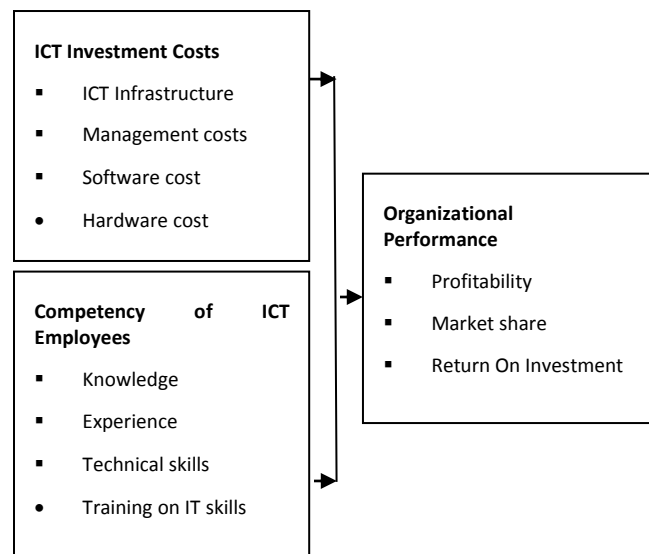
ICT Investment Costs

- ICT Infrastructure
- Management costs
- Software cost
- Hardware cost

Competency of ICT Employees

- Knowledge
- Experience
- Technical skills
- Training on IT skills

Organizational Performance

- Profitability
- Market share
- Return On Investment